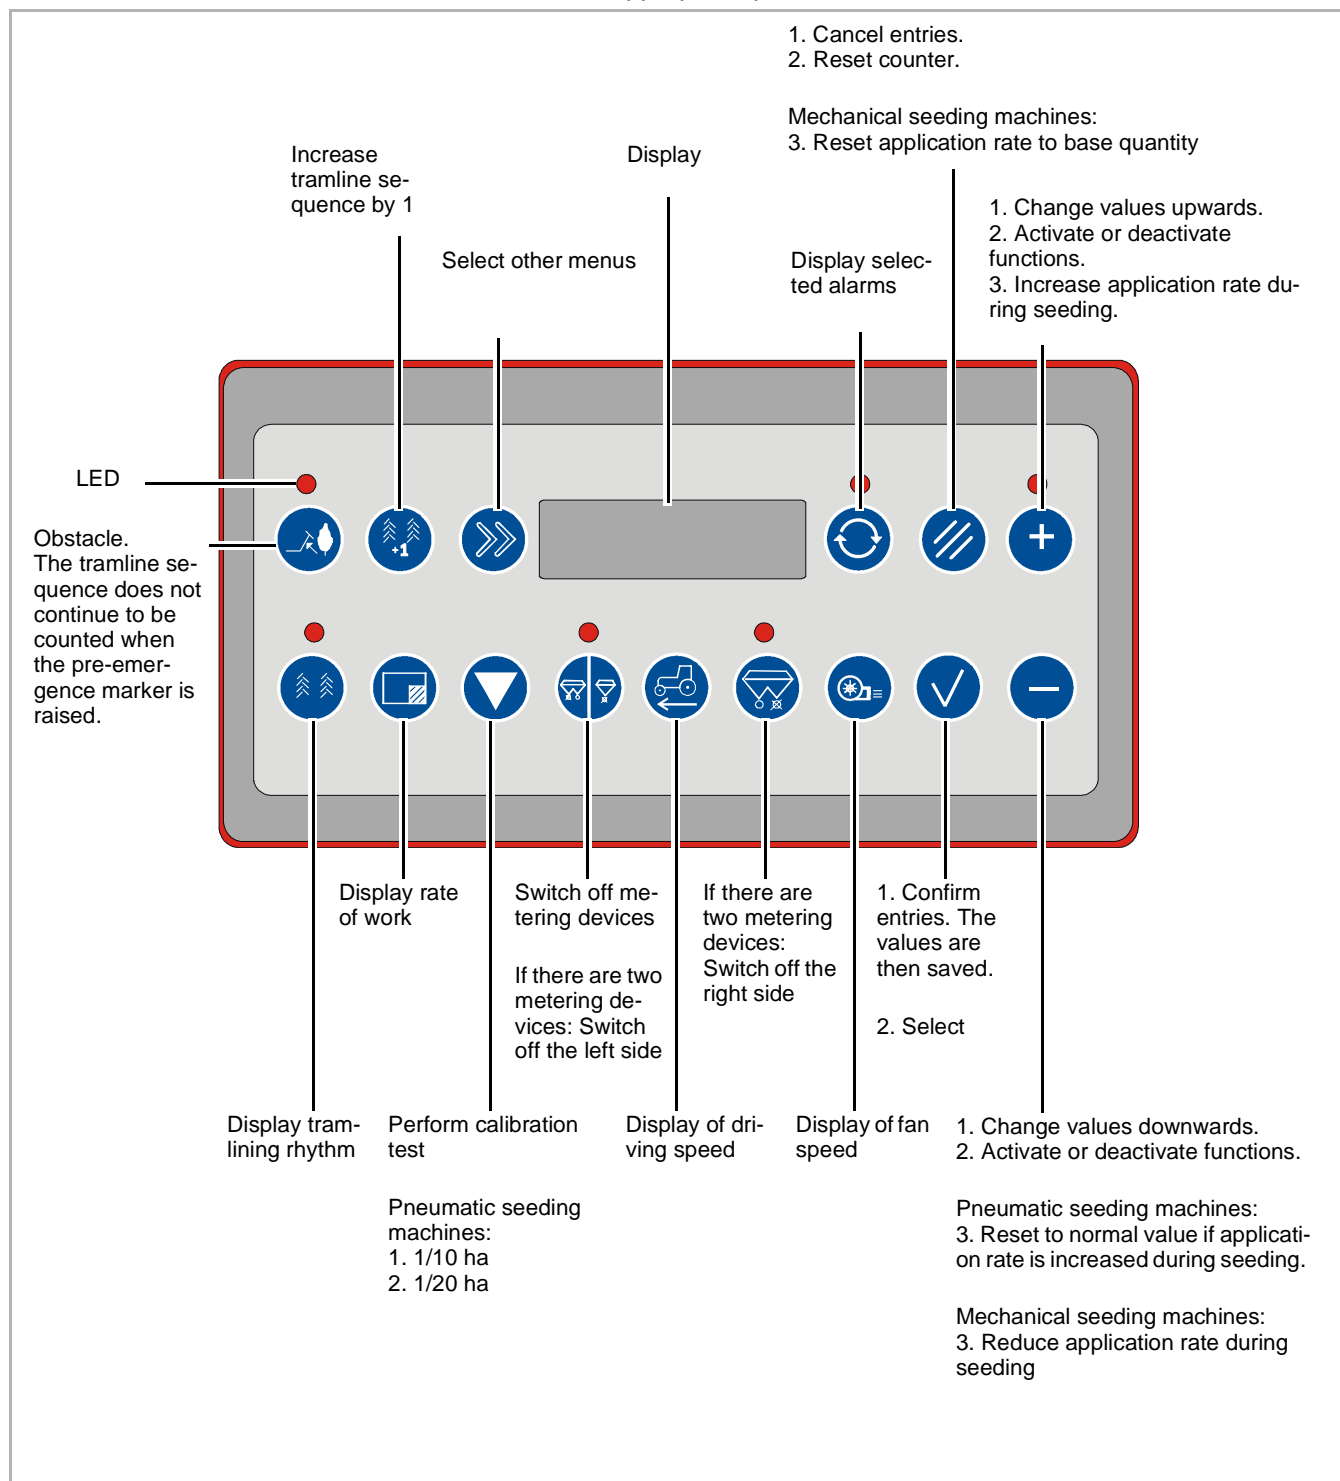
1. Cancel entries.
2. Reset counter.

Mechanical seeding machines:
3. Reset application rate to base quantity

Increase tramline sequence by 1

Display

Select other menus

Display selected alarms

1. Change values upwards.
2. Activate or deactivate functions.
3. Increase application rate during seeding.

LED

Obstacle.
The tramline sequence does not continue to be counted when the pre-emergence marker is raised.

+1

Display rate of work

Switch off metering devices

If there are two metering devices: Switch off the left side

If there are two metering devices: Switch off the right side

1. Confirm entries. The values are then saved.

2. Select

Display tramlining rhythm

Perform calibration test

Pneumatic seeding machines:
1. 1/10 ha
2. 1/20 ha

Display of driving speed

Display of fan speed

1. Change values downwards.
2. Activate or deactivate functions.

Pneumatic seeding machines:
3. Reset to normal value if application rate is increased during seeding.

Mechanical seeding machines:
3. Reduce application rate during seeding